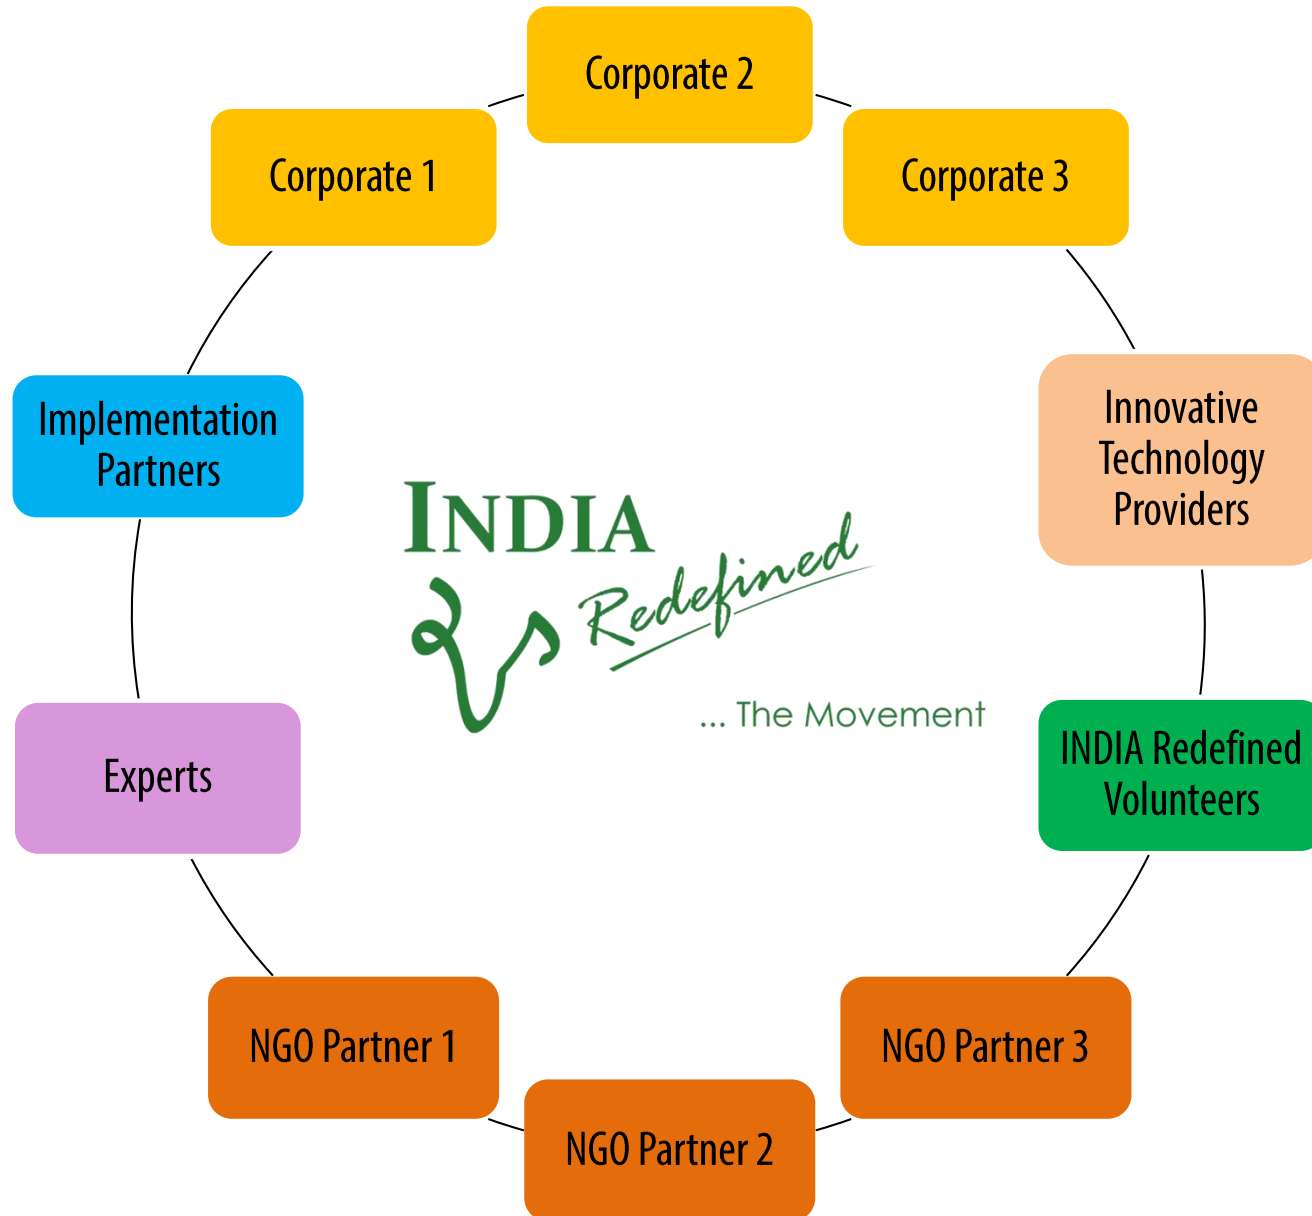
Corporate 2

Corporate 1

Corporate 3

Implementation Partners

INDIA Redefined

... The Movement

Innovative Technology Providers

INDIA Redefined Volunteers

Experts

NGO Partner 1

NGO Partner 3

NGO Partner 2